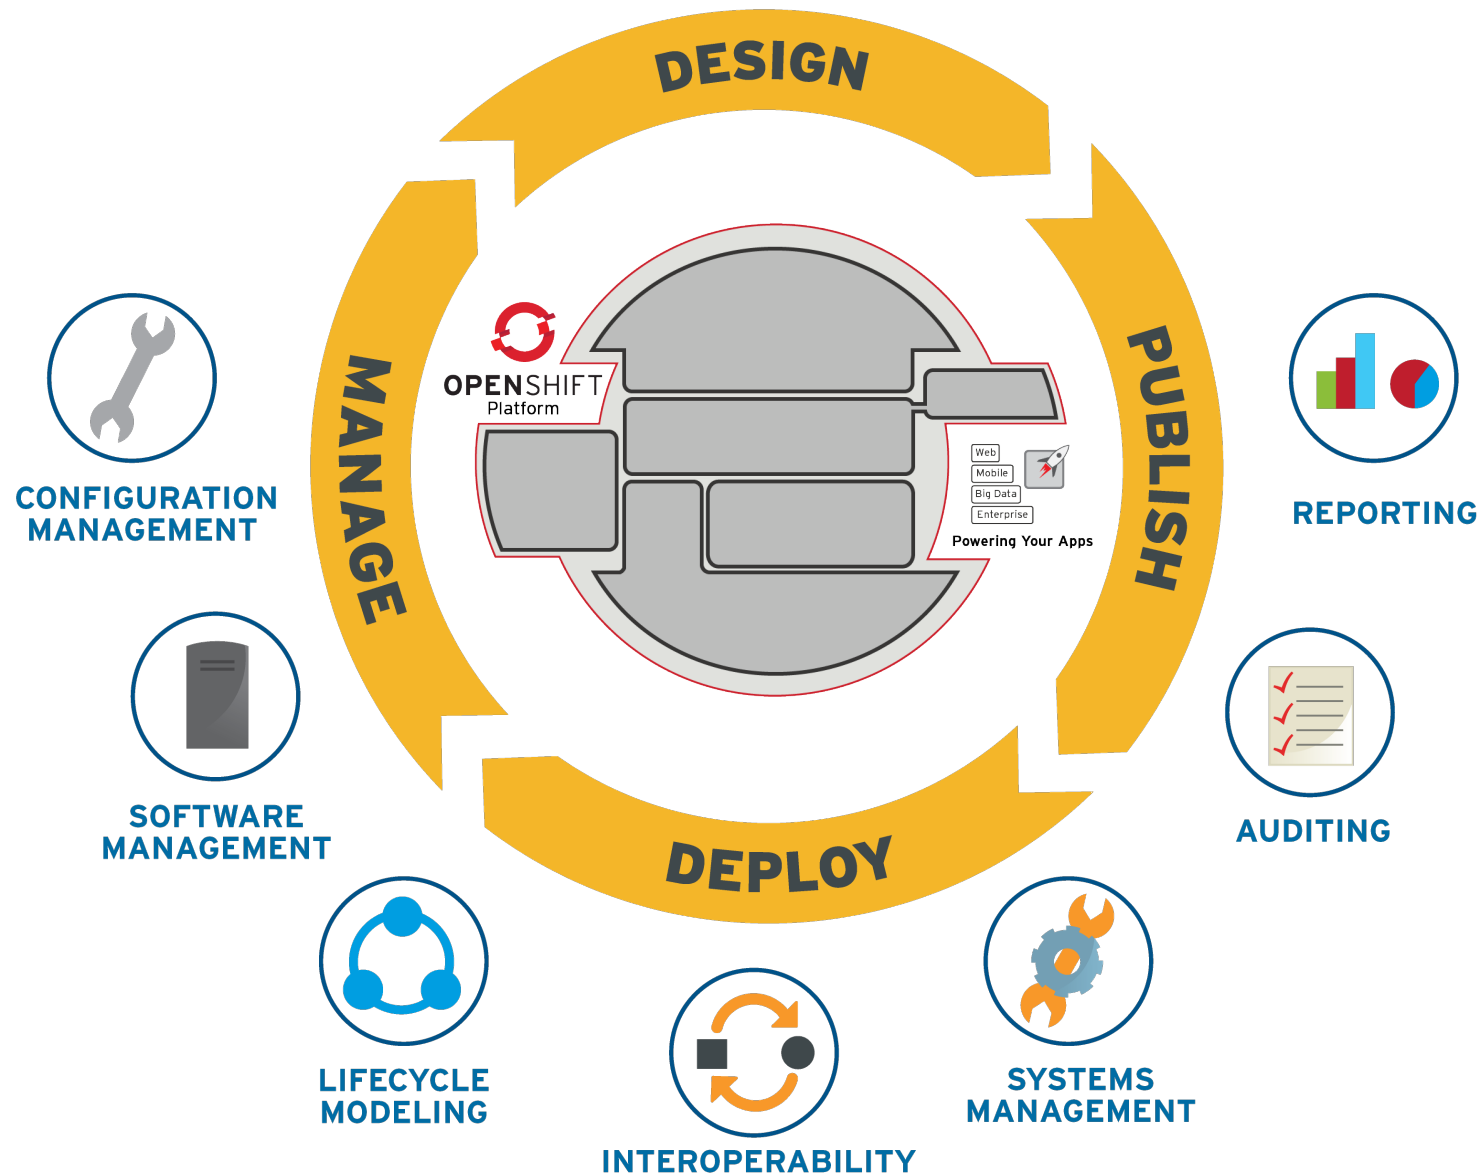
DESIGN

PUBLISH

DEPLOY

MANAGE

OPENSHIFT
Platform

Web
Mobile
Big Data
Enterprise
Powering Your Apps

CONFIGURATION MANAGEMENT

SOFTWARE MANAGEMENT

LIFECYCLE MODELING

INTEROPERABILITY

SYSTEMS MANAGEMENT

AUDITING

REPORTING